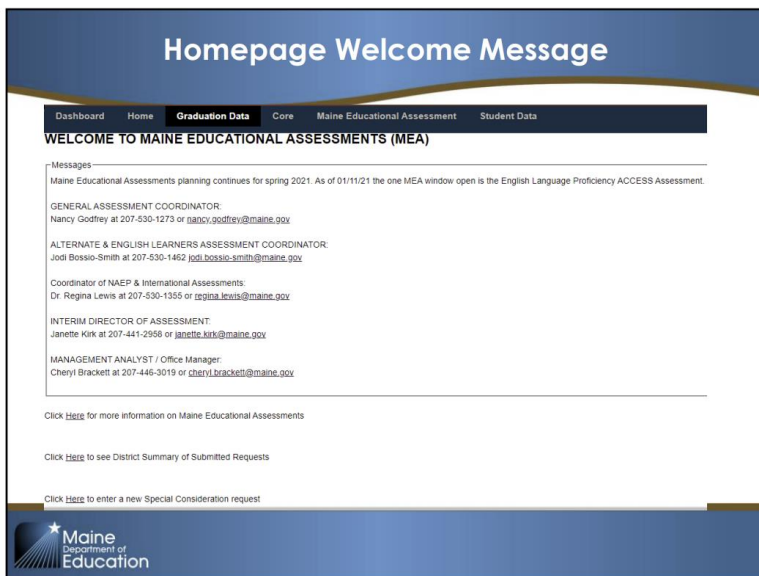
Homepage Welcome Message

Dashboard Home Graduation Data Core Maine Educational Assessment Student Data

WELCOME TO MAINE EDUCATIONAL ASSESSMENTS (MEA)

Messages

Maine Educational Assessments planning continues for spring 2021. As of 01/11/21 the one MEA window open is the English Language Proficiency ACCESS Assessment.

GENERAL ASSESSMENT COORDINATOR:
Nancy Godfrey at 207-530-1273 or nancy.godfrey@maine.gov

ALTERNATE & ENGLISH LEARNERS ASSESSMENT COORDINATOR:
Jodi Bossio-Smith at 207-530-1462 jodi.bossio-smith@maine.gov

Coordinator of NAEP & International Assessments:
Dr. Regina Lewis at 207-530-1355 or regina.lewis@maine.gov

INTERIM DIRECTOR OF ASSESSMENT:
Janette Kirk at 207-441-2958 or janette.kirk@maine.gov

MANAGEMENT ANALYST / Office Manager:
Cheryl Brackett at 207-446-3019 or cheryl.brackett@maine.gov

Click Here for more information on Maine Educational Assessments

Click Here to see District Summary of Submitted Requests

Click Here to enter a new Special Consideration request

Maine Department of Education